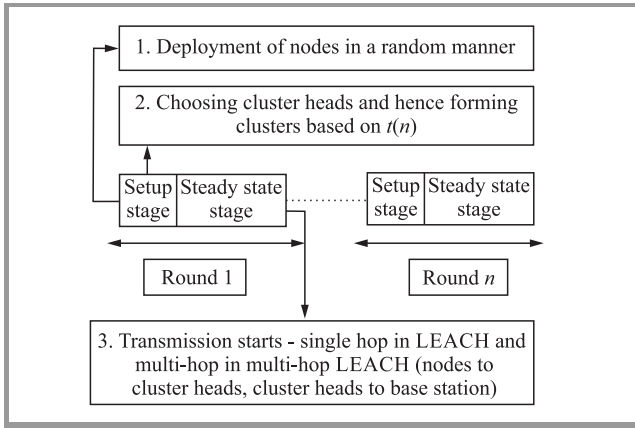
1. Deployment of nodes in a random manner

2. Choosing cluster heads and hence forming clusters based on $t(n)$

Setup stage

Steady state stage

Setup stage

Steady state stage

Round 1

Round $n$

3. Transmission starts - single hop in LEACH and multi-hop in multi-hop LEACH (nodes to cluster heads, cluster heads to base station)